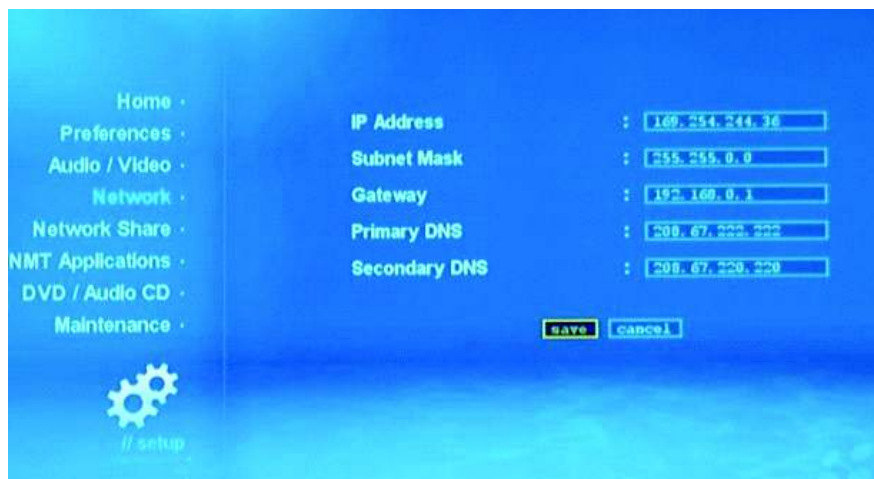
Home ·
Preferences ·
Audio / Video ·
Network ·
Network Share ·
NMT Applications ·
DVD / Audio CD ·
Maintenance ·

// setup

IP Address : 169.254.244.36
Subnet Mask : 255.255.0.0
Gateway : 192.168.0.1
Primary DNS : 208.67.222.222
Secondary DNS : 208.67.220.220

save cancel